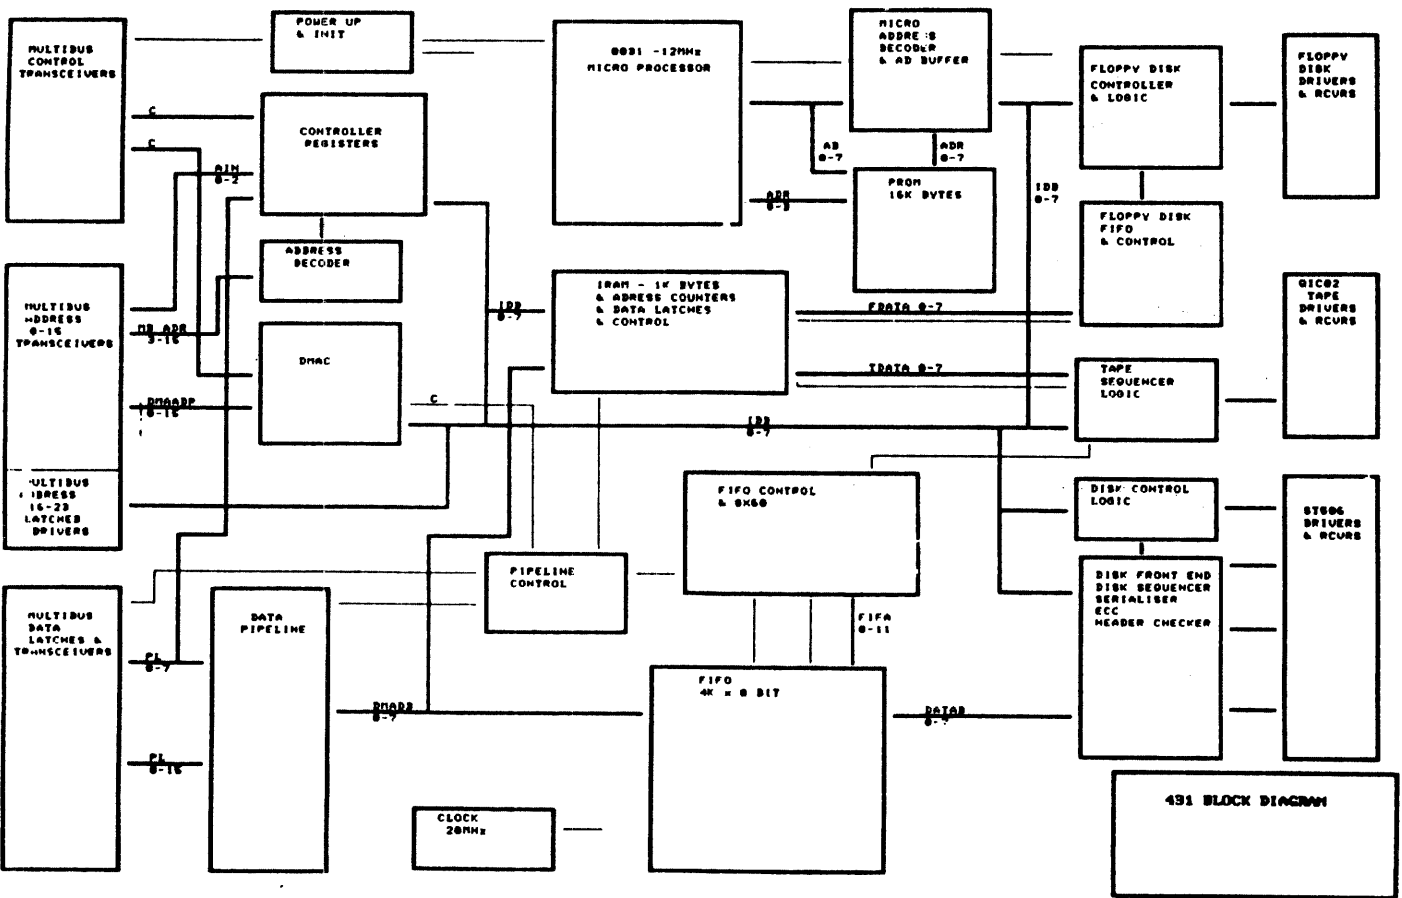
MULTIBUS CONTROL TRANSCEIVERS

POWER UP & INIT

8031 -12MHz MICRO PROCESSOR

MICRO ADDRESS DECODER & AD BUFFER

FLOPPY DISK CONTROLLER & LOGIC

FLOPPY DISK DRIVERS & RCVRS

C

C

AIN 0-2

CONTROLLER REGISTERS

AD 0-7

ADR 0-7

ADR 8-F

PROM 16K BYTES

IDB 0-7

FLOPPY DISK FIFO & CONTROL

ADDRESS DECODER

MULTIBUS ADDRESS 0-15 TRANSCEIVERS

MB ADR 3-15

DMAC

IDB 0-7

IRAM - 1K BYTES & ADRESS COUNTERS & DATA LATCHES & CONTROL

FDATA 0-7

QIC02 TAPE DRIVERS & RCVRS

IDATA 0-7

TAPE SEQUENCER LOGIC

DMAADR 16-23

C

IDB 0-7

MULTIBUS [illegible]DRESS 16-23 LATCHED DRIVERS

FIFO CONTROL & 8X60

DISK CONTROL LOGIC

ST506 DRIVERS & RCVRS

PIPELINE CONTROL

DISK FRONT END DISK SEQUENCER SERIALISER ECC HEADER CHECKER

MULTIBUS DATA LATCHES & TRANSCEIVERS

DATA PIPELINE

FIFA 0-11

PL 0-7

DMADB 0-7

FIFO 4K x 8 BIT

DATAB 0-7

PL 8-15

431 BLOCK DIAGRAM

CLOCK 20MHz